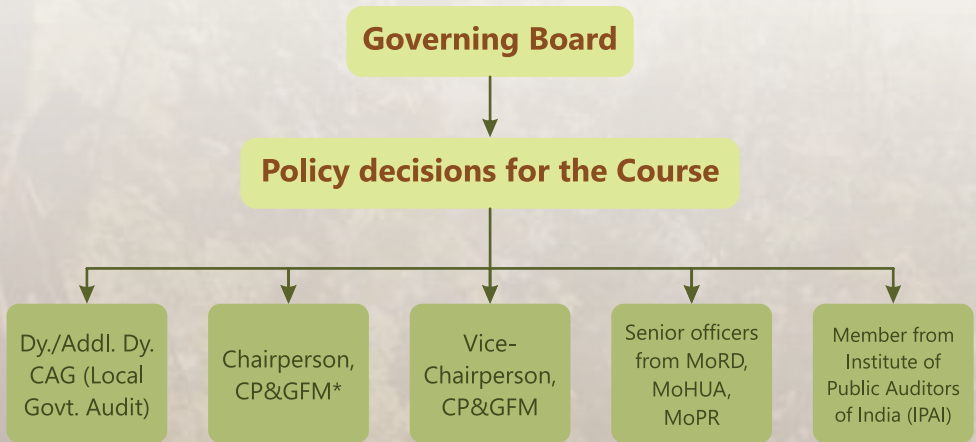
Governing Board

Policy decisions for the Course

Dy./Addl. Dy. CAG (Local Govt. Audit)

Chairperson, CP&GFM*

Vice-Chairperson, CP&GFM

Senior officers from MoRD, MoHUA, MoPR

Member from Institute of Public Auditors of India (IPAI)